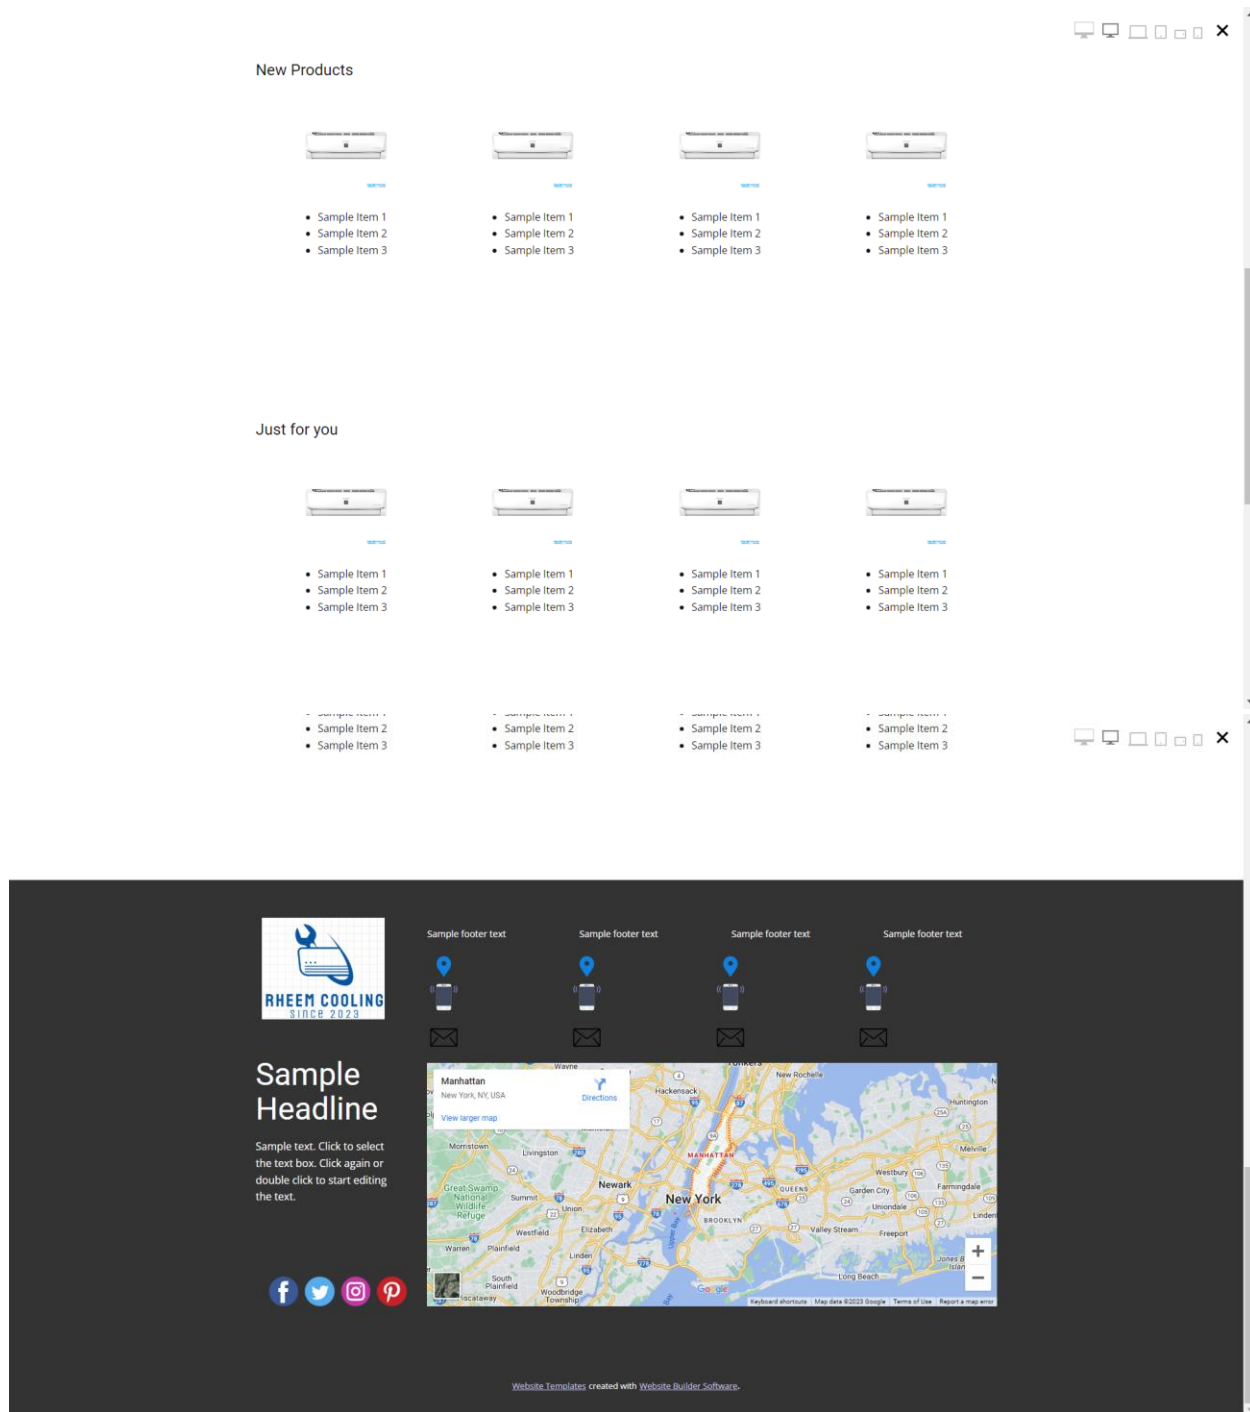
New Products

- Sample Item 1
- Sample Item 2
- Sample Item 3

- Sample Item 1
- Sample Item 2
- Sample Item 3

- Sample Item 1
- Sample Item 2
- Sample Item 3

- Sample Item 1
- Sample Item 2
- Sample Item 3

Just for you

- Sample Item 1
- Sample Item 2
- Sample Item 3

- Sample Item 1
- Sample Item 2
- Sample Item 3

- Sample Item 1
- Sample Item 2
- Sample Item 3

- Sample Item 1
- Sample Item 2
- Sample Item 3

- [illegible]
- Sample Item 2
- Sample Item 3

- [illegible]
- Sample Item 2
- Sample Item 3

- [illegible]
- Sample Item 2
- Sample Item 3

- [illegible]
- Sample Item 2
- Sample Item 3

RHEEM COOLING
SINCE 2023

Sample footer text

Sample footer text

Sample footer text

Sample footer text

Sample Headline

Sample text. Click to select the text box. Click again or double click to start editing the text.

Manhattan
New York, NY, USA
Directions
View larger map

Hackensack
New Rochelle
Huntington
Melville
Morristown
Livingston
MANHATTAN
Westbury
Farmingdale
Great Swamp National Wildlife Refuge
Summit
Newark
New York
QUEENS
Garden City
Uniondale
Union
BROOKLYN
Westfield
Elizabeth
Valley Stream
Freeport
Warren
Plainfield
Linden
South Plainfield
Woodbridge Township
Long Beach
Piscataway
Google
Keyboard shortcuts | Map data ©2023 Google | Terms of Use | Report a map error

Website Templates created with Website Builder Software.